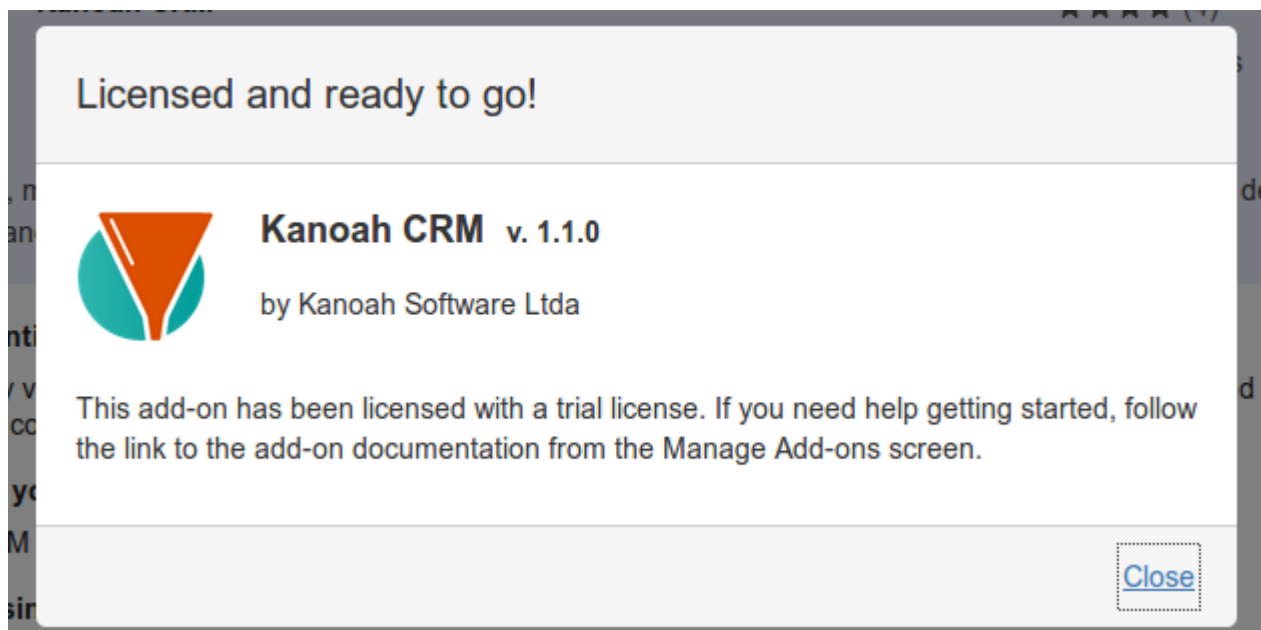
Licensed and ready to go!

Kanoah CRM v. 1.1.0

by Kanoah Software Ltda

This add-on has been licensed with a trial license. If you need help getting started, follow the link to the add-on documentation from the Manage Add-ons screen.

Close